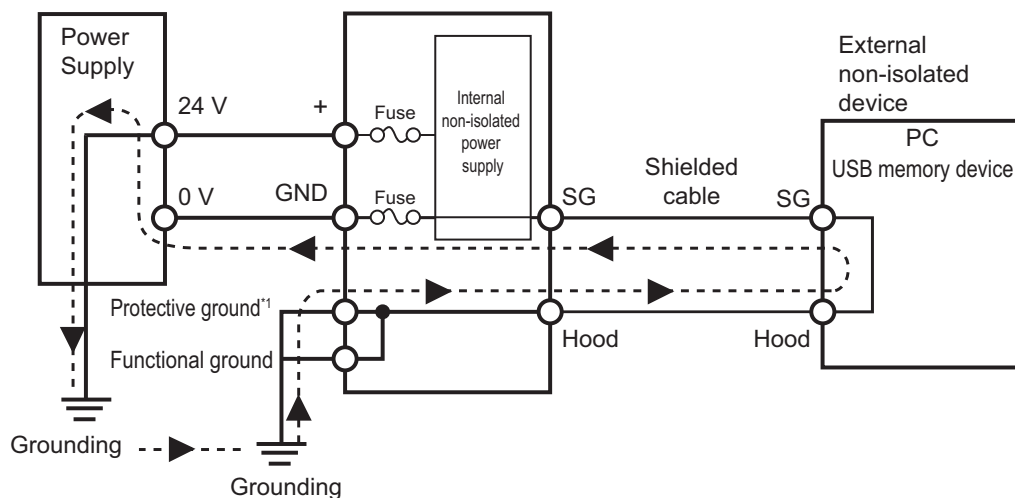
Power Supply

24 V

0 V

+

GND

Fuse

Fuse

Internal non-isolated power supply

SG

Shielded cable

External non-isolated device

PC

USB memory device

SG

Protective ground*1

Functional ground

Hood

Hood

Grounding

Grounding